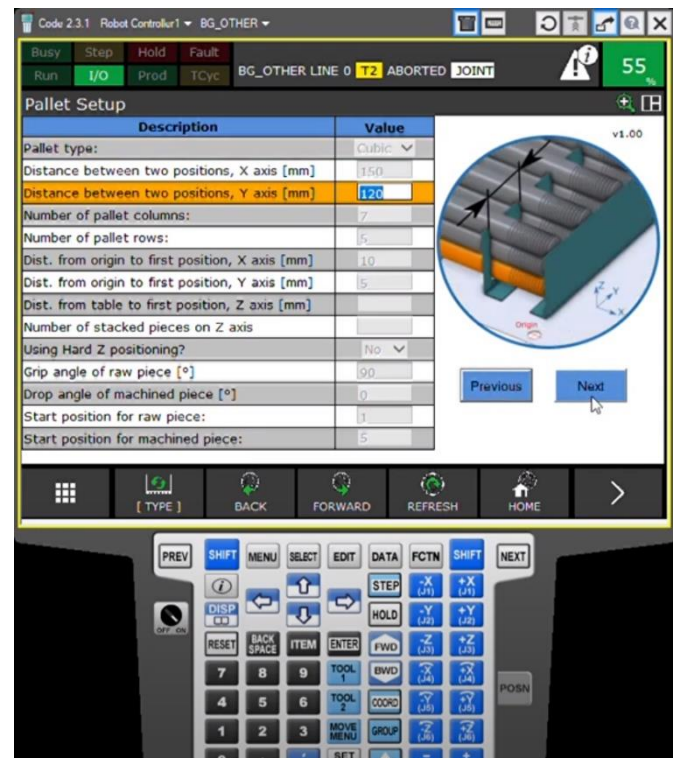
Code 2.3.1 Robot Controller1 ▾ BG_OTHER ▾

Busy Step Hold Fault
Run I/O Prod TCyc

BG_OTHER LINE 0 T2 ABORTED JOINT

55 %

Pallet Setup

| Description | Value |
|---|---|
| Pallet type: | Cubic |
| Distance between two positions, X axis [mm] | 150 |
| Distance between two positions, Y axis [mm] | 120 |
| Number of pallet columns: | 7 |
| Number of pallet rows: | 5 |
| Dist. from origin to first position, X axis [mm] | 10 |
| Dist. from origin to first position, Y axis [mm] | 5 |
| Dist. from table to first position, Z axis [mm] | |
| Number of stacked pieces on Z axis | |
| Using Hard Z positioning? | No |
| Grip angle of raw piece [°] | 90 |
| Drop angle of machined piece [°] | 0 |
| Start position for raw piece: | 1 |
| Start position for machined piece: | 5 |

v1.00

Origin

Previous

Next

[ TYPE ]
BACK
FORWARD
REFRESH
HOME

PREV SHIFT MENU SELECT EDIT DATA FCTN SHIFT NEXT
$i$
STEP -X (J1) +X (J1)
DISP
HOLD -Y (J2) +Y (J2)
OFF ON
RESET BACK SPACE ITEM ENTER FWD -Z (J3) +Z (J3)
7 8 9 TOOL 1 BWD (J4) (J4)
4 5 6 TOOL 2 COORD (J5) (J5) POSN
1 2 3 MOVE MENU GROUP (J6) (J6)
SET